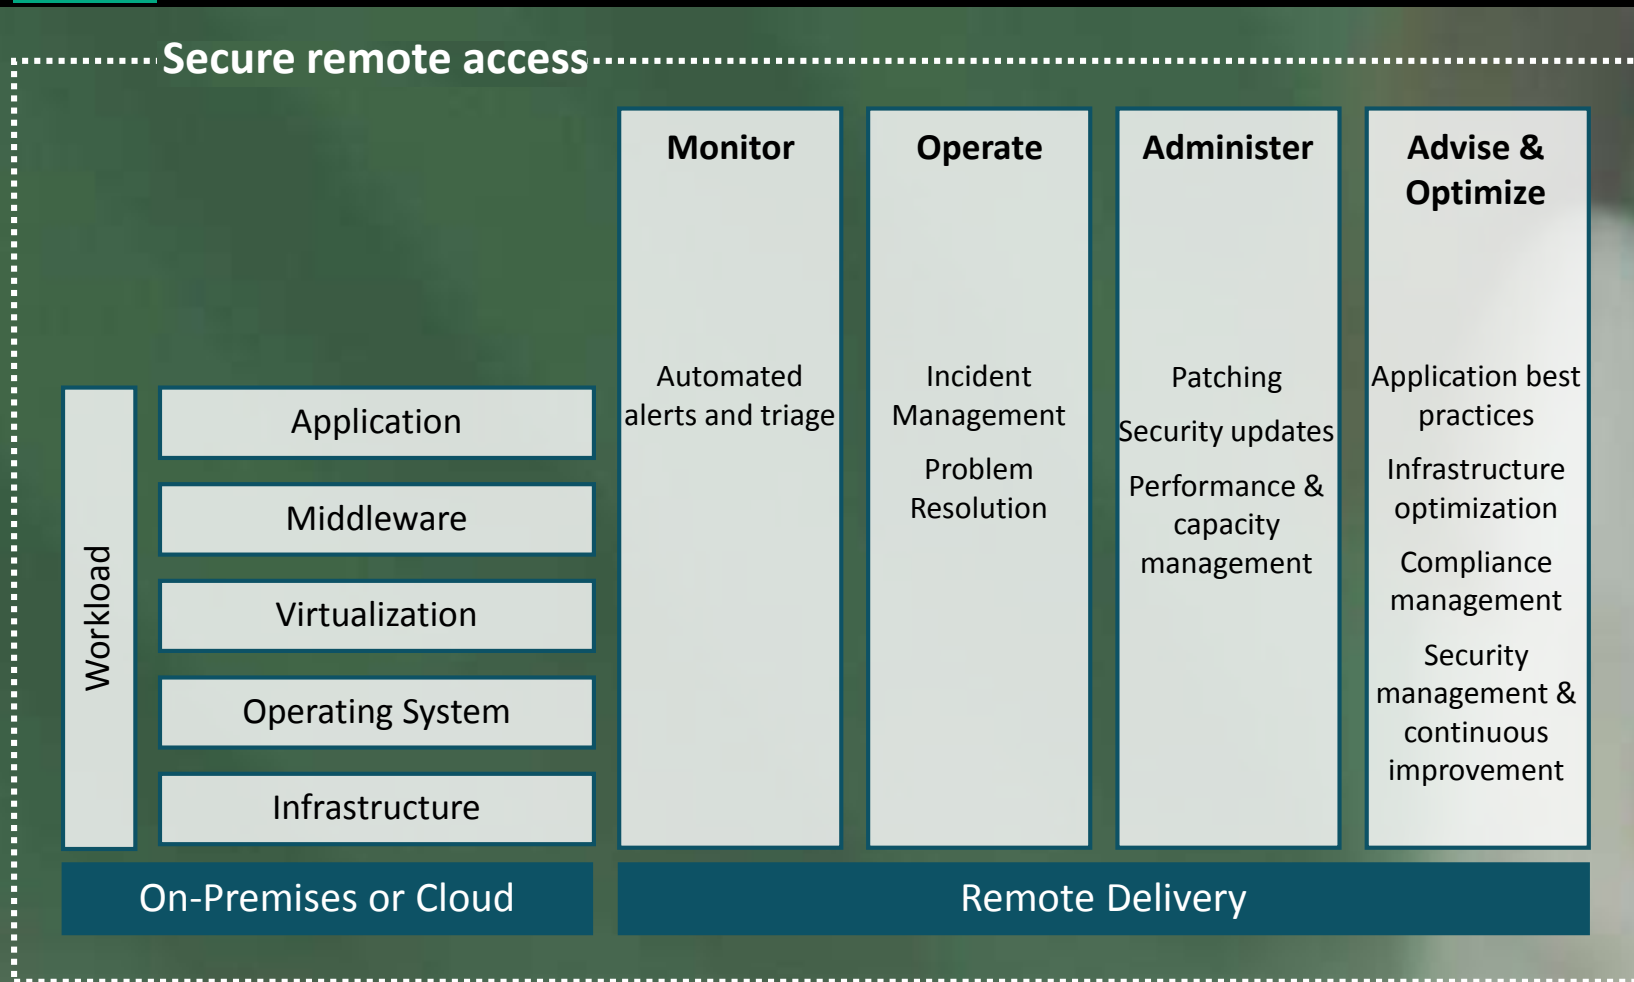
Secure remote access

Workload

Application

Middleware

Virtualization

Operating System

Infrastructure

Monitor

Automated alerts and triage

Operate

Incident Management

Problem Resolution

Administer

Patching

Security updates

Performance & capacity management

Advise & Optimize

Application best practices

Infrastructure optimization

Compliance management

Security management & continuous improvement

On-Premises or Cloud

Remote Delivery